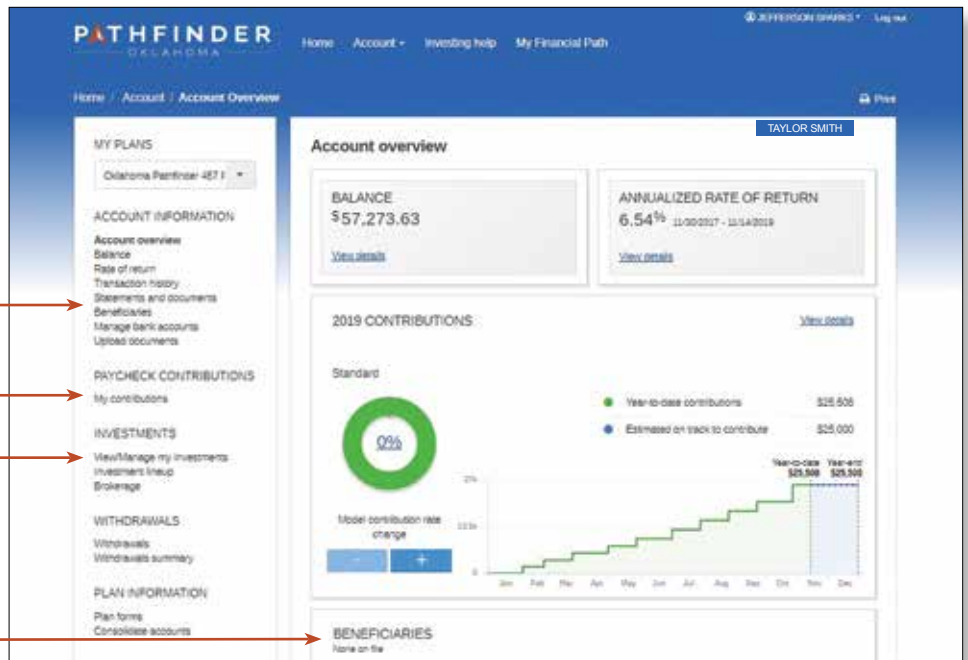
PATHFINDER
OKLAHOMA

Home Account ▾ Investing help My Financial Path

JEFFERSON SPARKS ▾ Log out

Home / Account / Account Overview

Print

MY PLANS

Oklahoma Pathfinder 457 I ▾

ACCOUNT INFORMATION

Account overview
Balance
Rate of return
Transaction history
Statements and documents
Beneficiaries
Manage bank accounts
Upload documents

PAYCHECK CONTRIBUTIONS

My contributions

INVESTMENTS

View/Manage my investments
Investment lineup
Brokerage

WITHDRAWALS

Withdrawals
Withdrawals summary

PLAN INFORMATION

Plan forms
Consolidate accounts

TAYLOR SMITH

Account overview

BALANCE
$57,273.63

View details

ANNUALIZED RATE OF RETURN
6.54% 11/30/2017 - 11/14/2019

View details

2019 CONTRIBUTIONS

View details

Standard

0%

Model contribution rate change

-
+

Year-to-date contributions $25,500

Estimated on track to contribute $25,000

Year-to-date $25,500
Year-end $25,500

25k
12.5k
0

Jan Feb Mar Apr May Jun Jul Aug Sep Oct Nov Dec

BENEFICIARIES
None on file